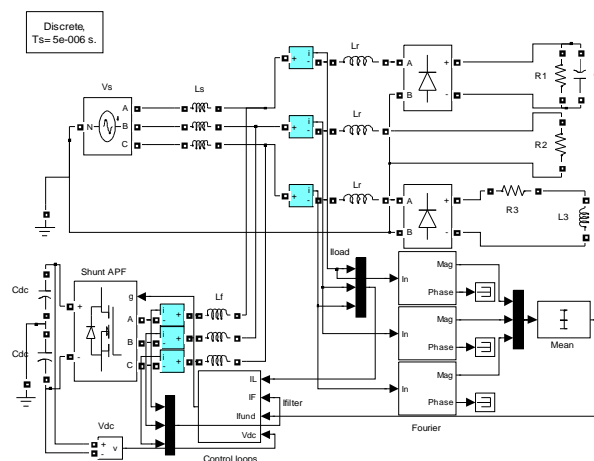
Discrete,
Ts= 5e-006 s.

Vs
N
A
B
C
Ls
Lr
Lr
Lr
A
B
+
-
A
B
+
-
R1
R2
R3
L3
Iload
Shunt APF
g
A
B
C
+
-
Lf
Cdc
Cdc
Mag
Phase
In
Mag
Phase
In
Mag
Phase
In
Mean
Fourier
IL
IF
Ifund
Vdc
Ifilter
Vdc
v
Control loops